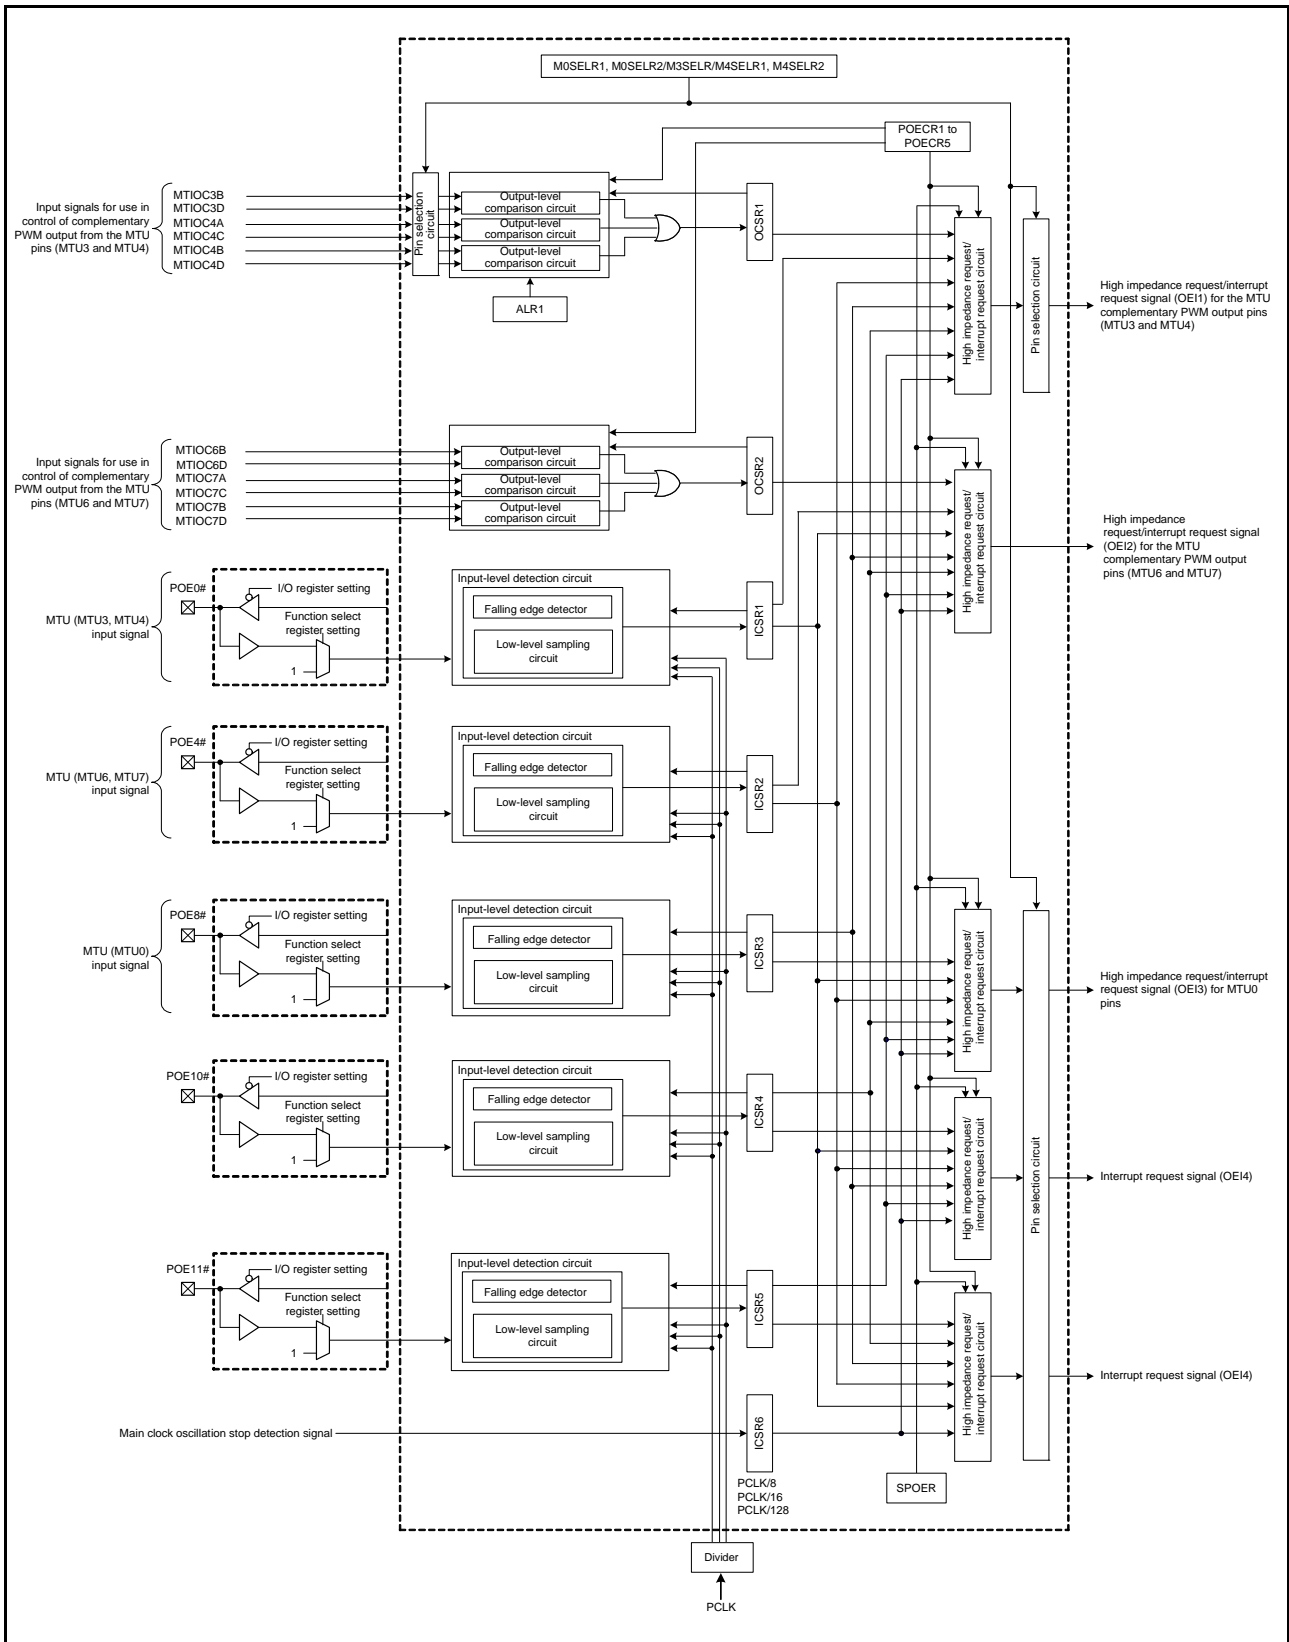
M0SELR1, M0SELR2/M3SELR/M4SELR1, M4SELR2

POECR1 to POECR5

Input signals for use in control of complementary PWM output from the MTU pins (MTU3 and MTU4)

MTIOC3B
MTIOC3D
MTIOC4A
MTIOC4C
MTIOC4B
MTIOC4D

Pin selection circuit

Output-level comparison circuit
Output-level comparison circuit
Output-level comparison circuit

OCSR1

ALR1

High impedance request/ interrupt request circuit

Pin selection circuit

High impedance request/interrupt request signal (OEI1) for the MTU complementary PWM output pins (MTU3 and MTU4)

Input signals for use in control of complementary PWM output from the MTU pins (MTU6 and MTU7)

MTIOC6B
MTIOC6D
MTIOC7A
MTIOC7C
MTIOC7B
MTIOC7D

Output-level comparison circuit
Output-level comparison circuit
Output-level comparison circuit

OCSR2

High impedance request/ interrupt request circuit

High impedance request/interrupt request signal (OEI2) for the MTU complementary PWM output pins (MTU6 and MTU7)

POE0#
MTU (MTU3, MTU4) input signal
I/O register setting
Function select register setting
1

Input-level detection circuit
Falling edge detector
Low-level sampling circuit

ICSR1

POE4#
MTU (MTU6, MTU7) input signal
I/O register setting
Function select register setting
1

Input-level detection circuit
Falling edge detector
Low-level sampling circuit

ICSR2

POE8#
MTU (MTU0) input signal
I/O register setting
Function select register setting
1

Input-level detection circuit
Falling edge detector
Low-level sampling circuit

ICSR3

High impedance request/ interrupt request circuit

High impedance request/interrupt request signal (OEI3) for MTU0 pins

POE10#
I/O register setting
Function select register setting
1

Input-level detection circuit
Falling edge detector
Low-level sampling circuit

ICSR4

High impedance request/ interrupt request circuit

Pin selection circuit

Interrupt request signal (OEI4)

POE11#
I/O register setting
Function select register setting
1

Input-level detection circuit
Falling edge detector
Low-level sampling circuit

ICSR5

High impedance request/ interrupt request circuit

Interrupt request signal (OEI4)

Main clock oscillation stop detection signal

ICSR6

PCLK/8
PCLK/16
PCLK/128

SPOER

Divider

PCLK